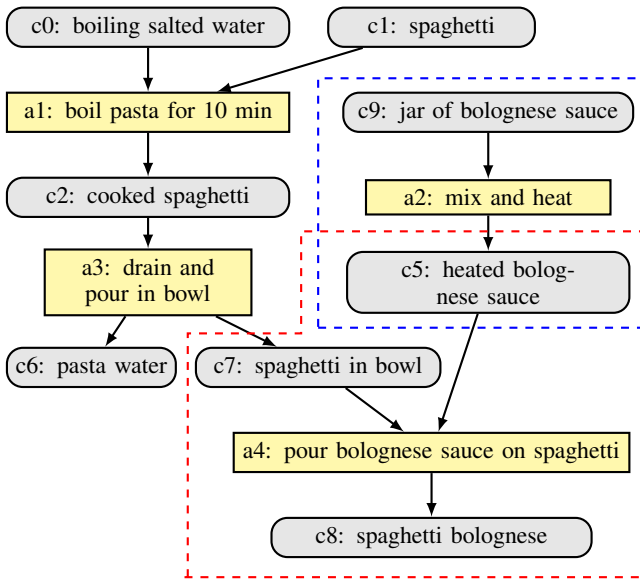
c0: boiling salted water

c1: spaghetti

a1: boil pasta for 10 min

c9: jar of bolognese sauce

c2: cooked spaghetti

a2: mix and heat

a3: drain and pour in bowl

c5: heated bolognese sauce

c6: pasta water

c7: spaghetti in bowl

a4: pour bolognese sauce on spaghetti

c8: spaghetti bolognese